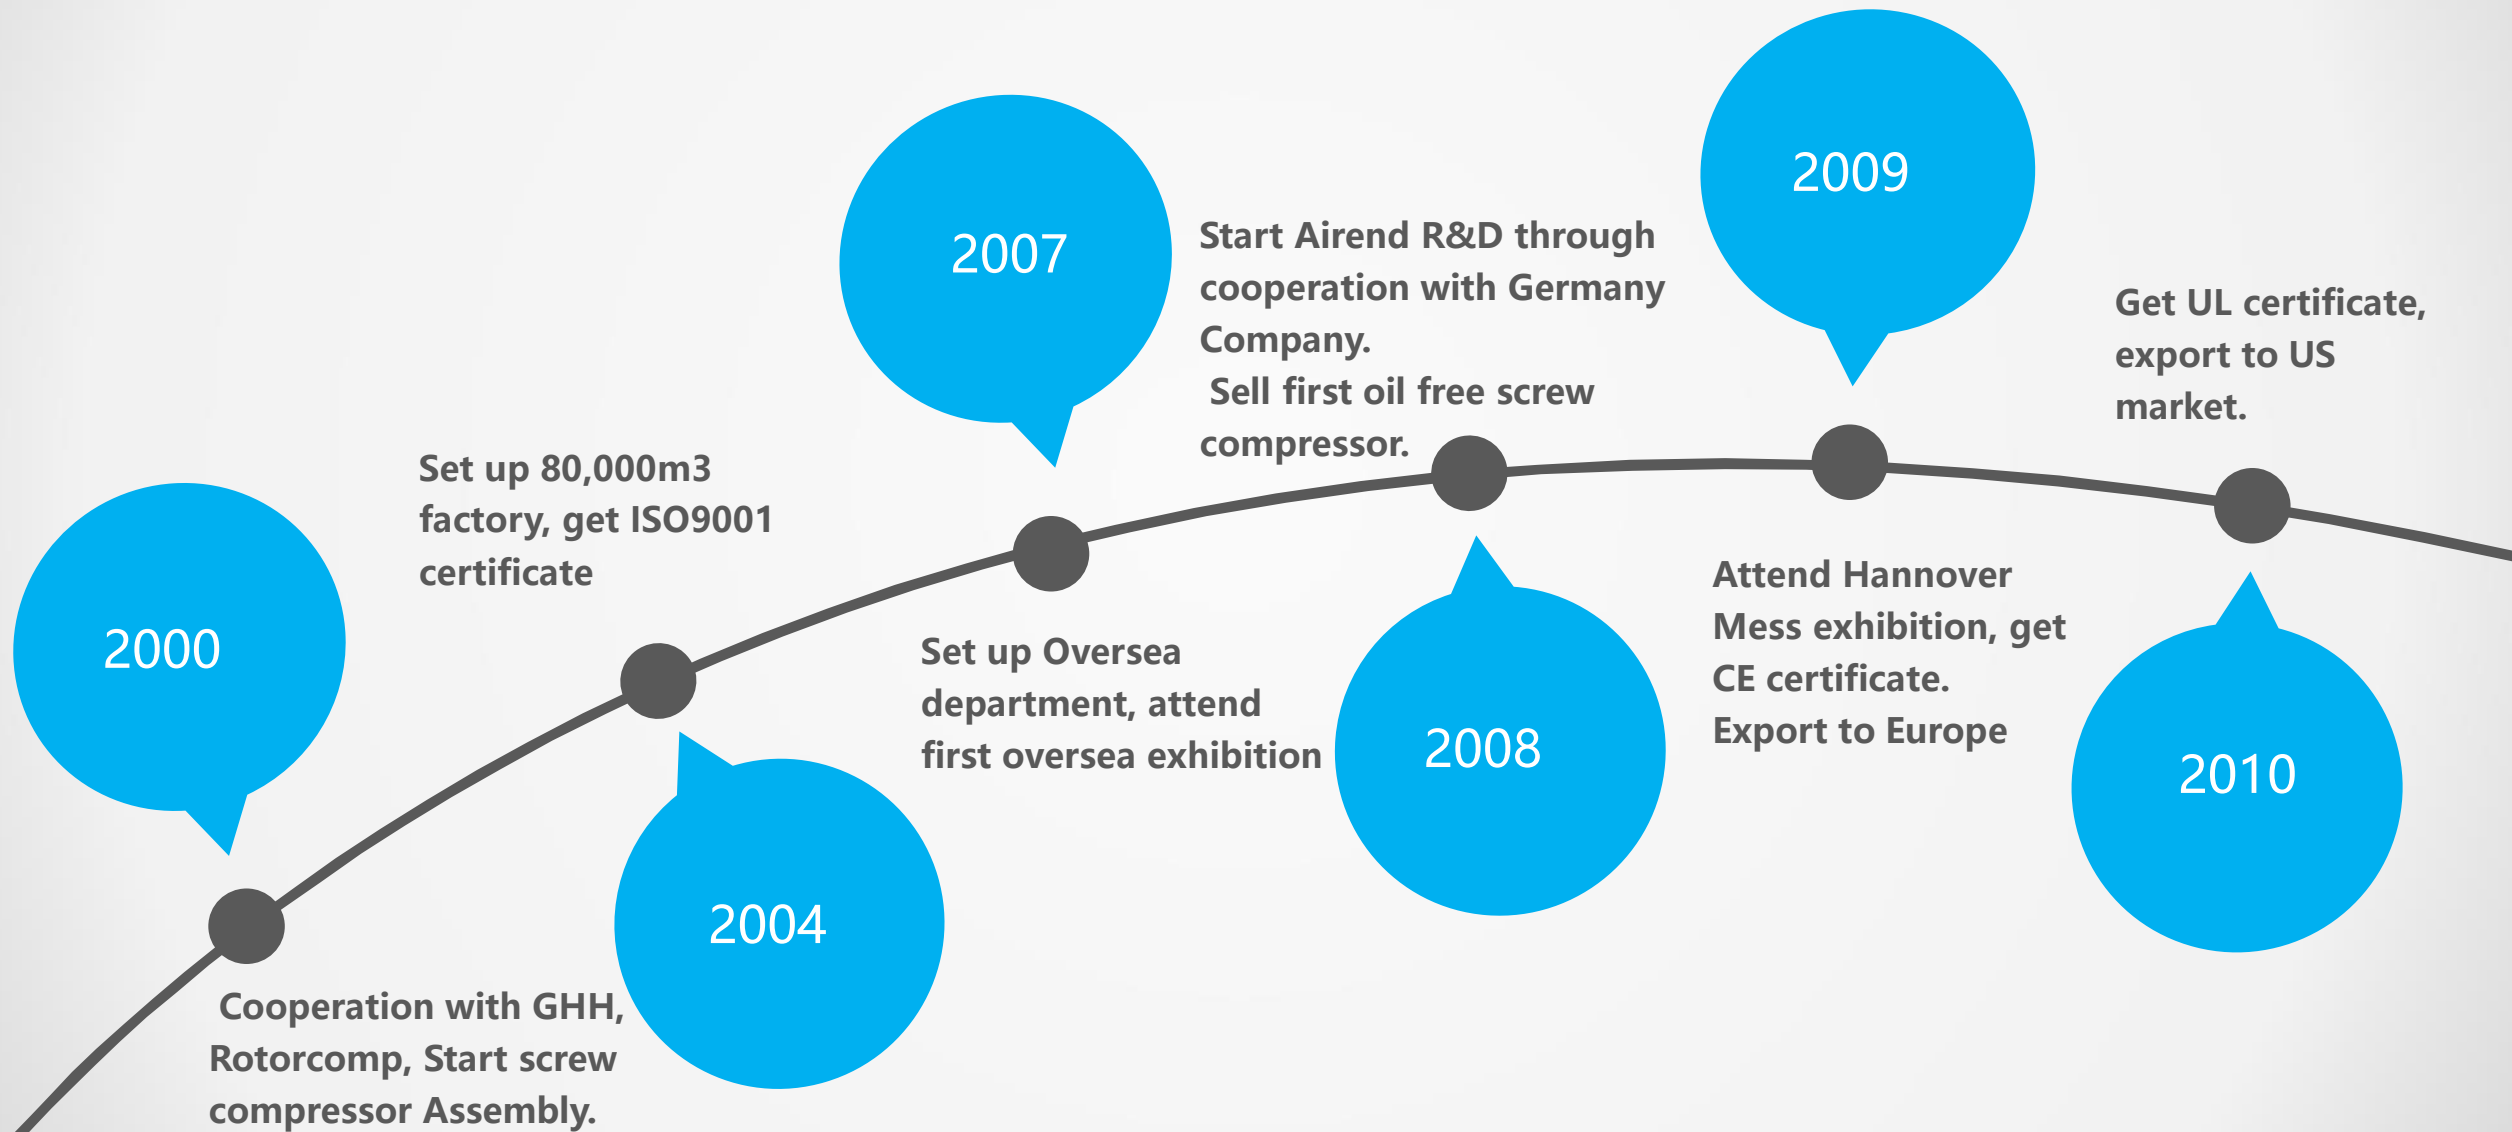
2000

Cooperation with GHH, Rotorcomp, Start screw compressor Assembly.

Set up 80,000m3 factory, get ISO9001 certificate

2004

2007

Set up Oversea department, attend first oversea exhibition

Start Airend R&D through cooperation with Germany Company.
Sell first oil free screw compressor.

2008

2009

Attend Hannover Mess exhibition, get CE certificate.
Export to Europe

Get UL certificate, export to US market.

2010